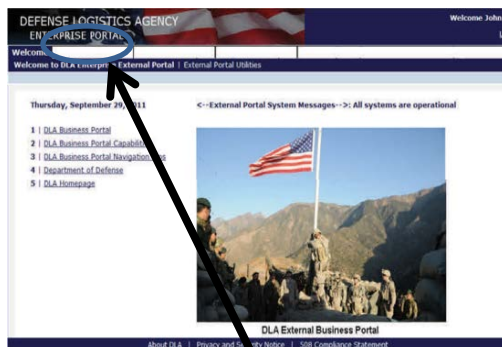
DEFENSE LOGISTICS AGENCY
ENTERPRISE PORTAL

Welcome John

Welcom

Welcome to DLA Enterpr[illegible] External Portal | External Portal Utilities

Thursday, September 29, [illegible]11

<--External Portal System Messages-->: All systems are operational

1 | DLA Business Portal
2 | DLA Business Portal Capabili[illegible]
3 | DLA Business Portal Navigation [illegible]s
4 | Department of Defense
5 | DLA Homepage

DLA External Business Portal

About DLA | Privacy and S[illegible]urity Notice | 508 Compliance Statement